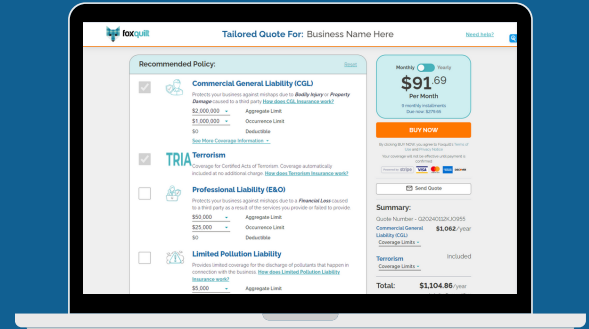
foxquilt

Tailored Quote For: Business Name Here

Need help?

Recommended Policy:

Reset

Commercial General Liability (CGL)

Protects your business against mishaps due to Bodily Injury or Property Damage caused to a third party. How does CGL insurance work?

$2,000,000 Aggregate Limit

$1,000,000 Occurrence Limit

$0 Deductible

See More Coverage Information >

TRIA Terrorism

Coverage for Certified Acts of Terrorism. Coverage automatically included at no additional charge. How does Terrorism Insurance work?

Professional Liability (E&O)

Protects your business against mishaps due to a Financial Loss caused to a third party as a result of the services you provide or failed to provide.

$50,000 Aggregate Limit

$25,000 Occurrence Limit

$0 Deductible

Limited Pollution Liability

Provides limited coverage for the discharge of pollutants that happen in connection with the business. How does Limited Pollution Liability insurance work?

$5,000 Aggregate Limit

Monthly Yearly

$91.69

Per Month

9 monthly installments

Due now: $275.65

BUY NOW

By clicking BUY NOW you agree to Foxquilt's Terms of Use and Privacy Notice.

Your coverage will not be effective until payment is complete.

Send Quote

Summary:

Quote Number - Q20240122KJO955

Commercial General Liability (CGL) $1,062/year

Coverage Limits >

Terrorism Included

Coverage Limits >

Total: $1,104.86/year